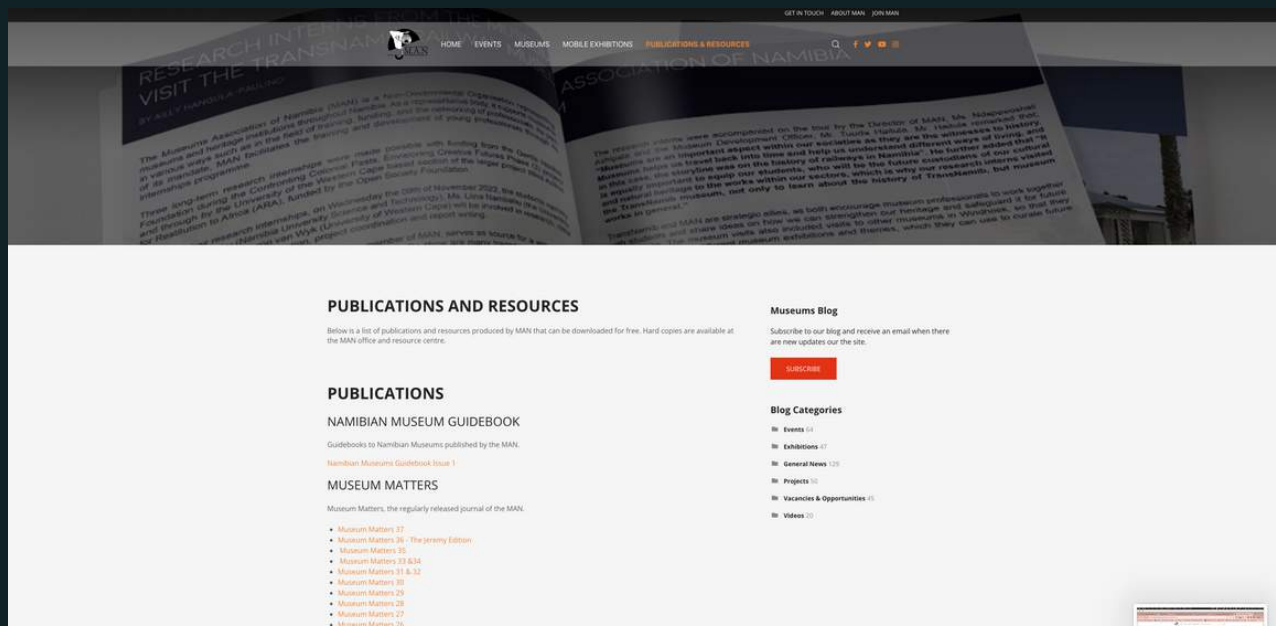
GET IN TOUCH ABOUT MAN JOIN MAN

HOME EVENTS MUSEUMS MOBILE EXHIBITIONS PUBLICATIONS & RESOURCES

RESEARCH INTERNS FROM THE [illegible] VISIT THE TRANSNAM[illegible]

ASSOCIATION OF NAMIBIA

PUBLICATIONS AND RESOURCES

Below is a list of publications and resources produced by MAN that can be downloaded for free. Hard copies are available at the MAN office and resource centre.

PUBLICATIONS

NAMIBIAN MUSEUM GUIDEBOOK

Guidebooks to Namibian Museums published by the MAN.

Namibian Museums Guidebook Issue 1

MUSEUM MATTERS

Museum Matters, the regularly released journal of the MAN.

- Museum Matters 37
- Museum Matters 36 – The Jeremy Edition
- Museum Matters 35
- Museum Matters 33 &34
- Museum Matters 31 & 32
- Museum Matters 30
- Museum Matters 29
- Museum Matters 28
- Museum Matters 27
- Museum Matters 26

Museums Blog

Subscribe to our blog and receive an email when there are new updates our the site.

SUBSCRIBE

Blog Categories

Events 64
Exhibitions 47
General News 129
Projects 50
Vacancies & Opportunities 45
Videos 20